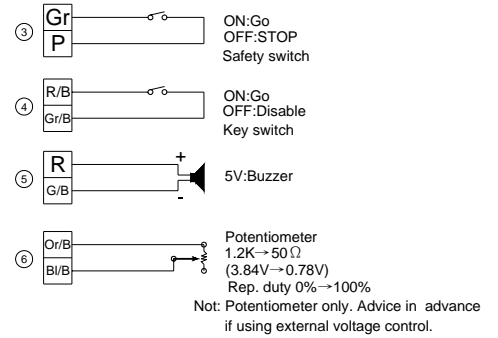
③ Gr P

ON:Go
OFF:STOP
Safety switch

④ R/B Gr/B

ON:Go
OFF:Disable
Key switch

⑤ R G/B

+
-

5V:Buzzer

⑥ Or/B Bl/B

Potentiometer
1.2K→50Ω
(3.84V→0.78V)
Rep. duty 0%→100%

Not: Potentiometer only. Advice in advance if using external voltage control.